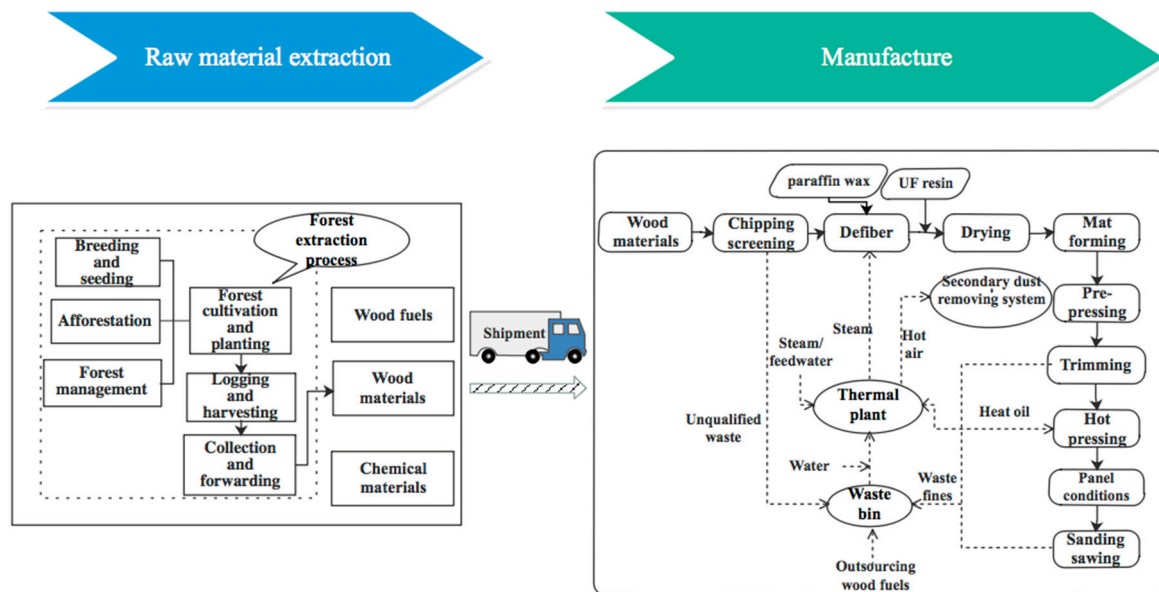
Raw material extraction

Manufacture

Forest extraction process

Breeding and seeding

Afforestation

Forest management

Forest cultivation and planting

Logging and harvesting

Collection and forwarding

Wood fuels

Wood materials

Chemical materials

Shipment

paraffin wax

UF resin

Wood materials

Chipping screening

Defiber

Drying

Mat forming

Secondary dust removing system

Pre-pressing

Steam

Hot air

Steam/ feedwater

Trimming

Thermal plant

Heat oil

Unqualified waste

Hot pressing

Water

Waste fines

Panel conditions

Waste bin

Sanding sawing

Outsourcing wood fuels